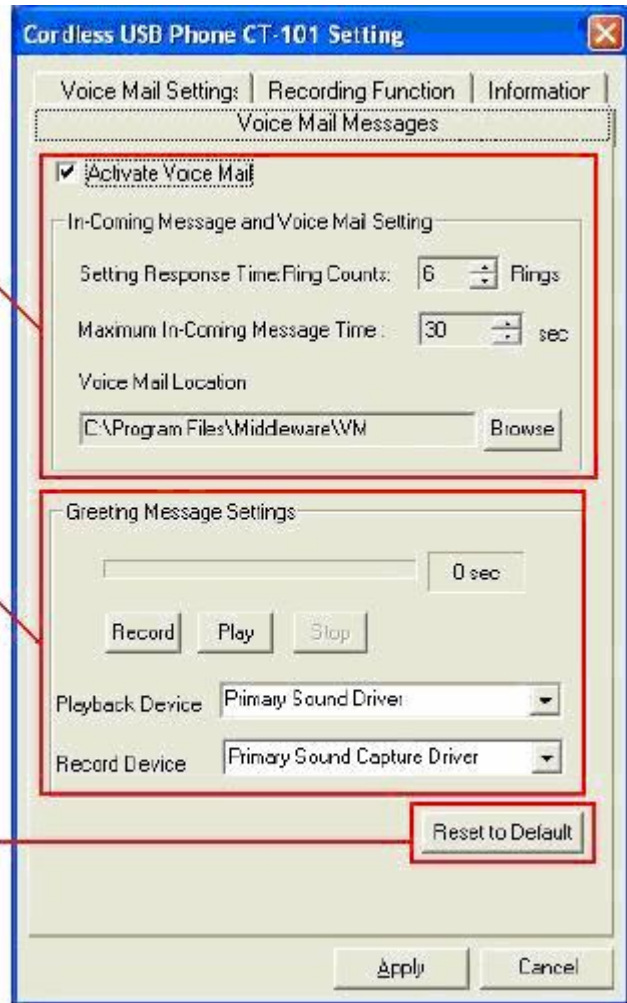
Cordless USB Phone CT-101 Setting

Voice Mail Setting: | Recording Function | Informatior
Voice Mail Messages

Activate Voice Mail

In-Coming Message and Voice Mail Setting

Setting Response Time:Ring Counts: 6 Rings

Maximum In-Coming Message Time : 30 sec

Voice Mail Location

C:\Program Files\Middleware\VM

Browse

Greeting Message Settings

0 sec

Record Play Stop

Playback Device Primary Sound Driver

Record Device Primary Sound Capture Driver

Reset to Default

Apply Cancel